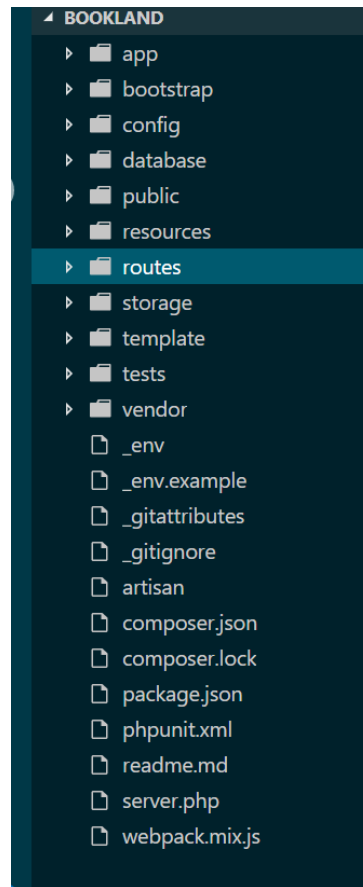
BOOKLAND
app
bootstrap
config
database
public
resources
routes
storage
template
tests
vendor
_env
_env.example
_gitattributes
_gitignore
artisan
composer.json
composer.lock
package.json
phpunit.xml
readme.md
server.php
webpack.mix.js